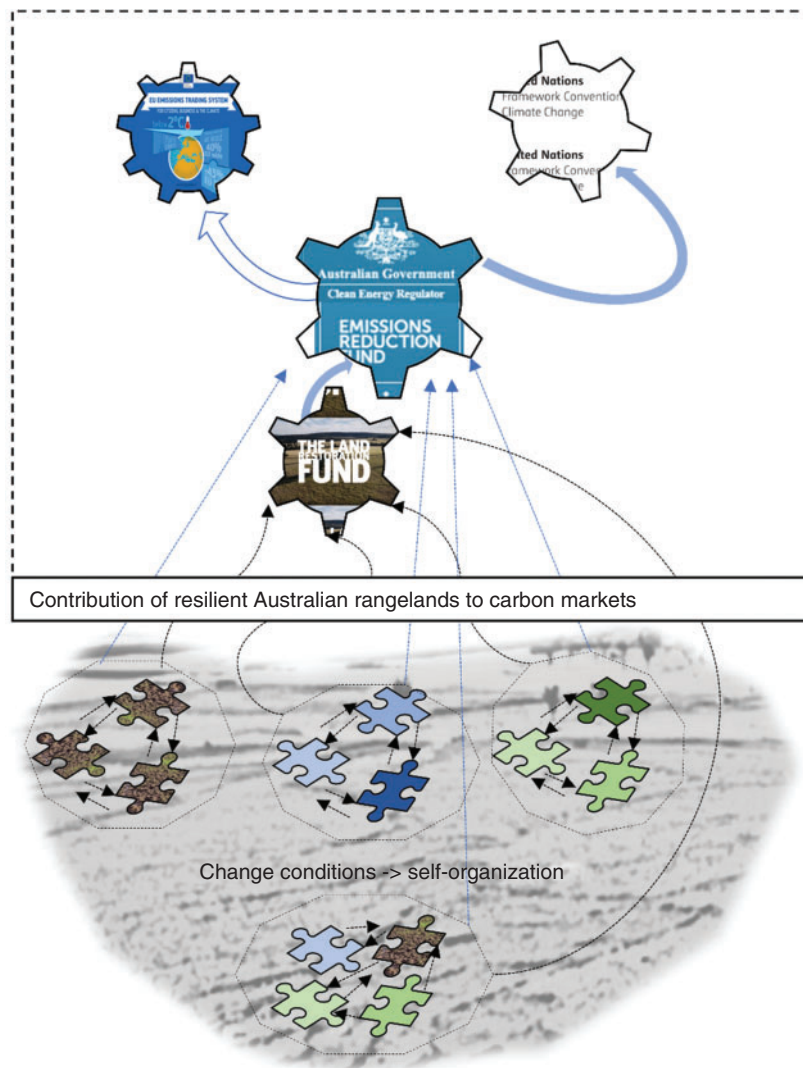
EU EMISSIONS TRADING SYSTEM

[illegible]d Nations
Framework Convention
Climate Change

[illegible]ted Nations
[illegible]mework Conve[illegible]
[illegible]ange

Australian Government
Clean Energy Regulator
EMISSIONS
REDUCTION
FUND

THE LAND
RESTORATION
FUND

Contribution of resilient Australian rangelands to carbon markets

Change conditions -> self-organization